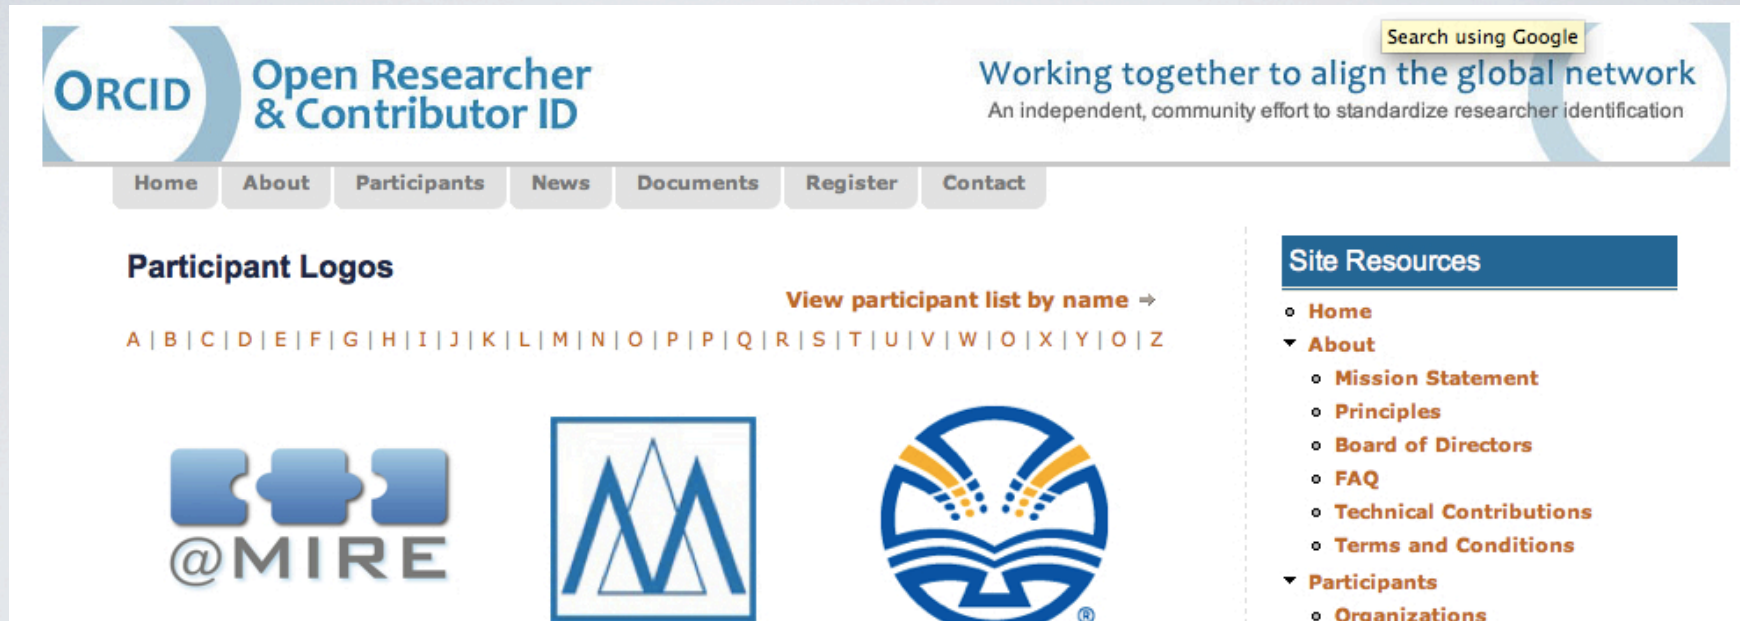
ORCID Open Researcher & Contributor ID

Search using Google

Working together to align the global network

An independent, community effort to standardize researcher identification

Home | About | Participants | News | Documents | Register | Contact

Participant Logos

View participant list by name →

A | B | C | D | E | F | G | H | I | J | K | L | M | N | O | P | P | Q | R | S | T | U | V | W | O | X | Y | O | Z

@MIRE

®

Site Resources

- Home
- About
  - Mission Statement
  - Principles
  - Board of Directors
  - FAQ
  - Technical Contributions
  - Terms and Conditions
- Participants
  - Organizations